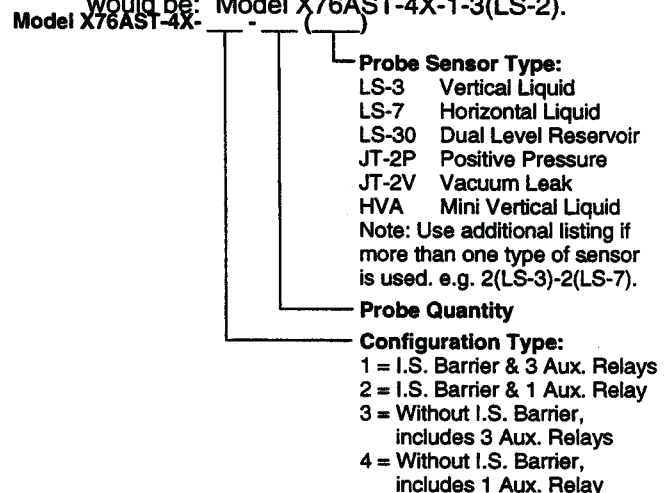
would be: Model X76AST-4X-1-3(LS-2).

Model X76AST-4X- ___ - ___ ( ___ )

Probe Sensor Type:

LS-3 Vertical Liquid
LS-7 Horizontal Liquid
LS-30 Dual Level Reservoir
JT-2P Positive Pressure
JT-2V Vacuum Leak
HVA Mini Vertical Liquid

Note: Use additional listing if more than one type of sensor is used. e.g. 2(LS-3)-2(LS-7).

Probe Quantity

Configuration Type:

1 = I.S. Barrier & 3 Aux. Relays
2 = I.S. Barrier & 1 Aux. Relay
3 = Without I.S. Barrier, includes 3 Aux. Relays
4 = Without I.S. Barrier, includes 1 Aux. Relay